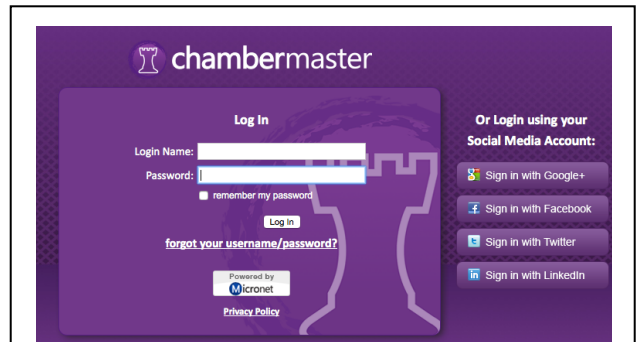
chambermaster

Log In

Login Name:

Password:

remember my password

Log In

forgot your username/password?

Powered by
Micronet

Privacy Policy

Or Login using your Social Media Account:

Sign in with Google+

Sign in with Facebook

Sign in with Twitter

Sign in with LinkedIn